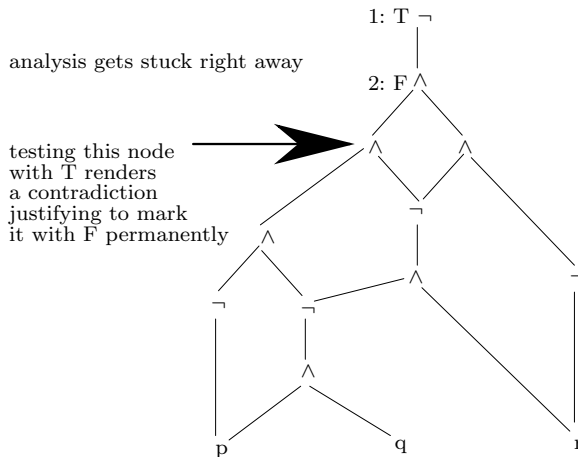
1: T $\neg$

analysis gets stuck right away

2: F $\wedge$

testing this node with T renders a contradiction justifying to mark it with F permanently

$\wedge$

$\wedge$

$\neg$

$\wedge$

$\wedge$

$\neg$

$\neg$

$\neg$

$\wedge$

p

q

r